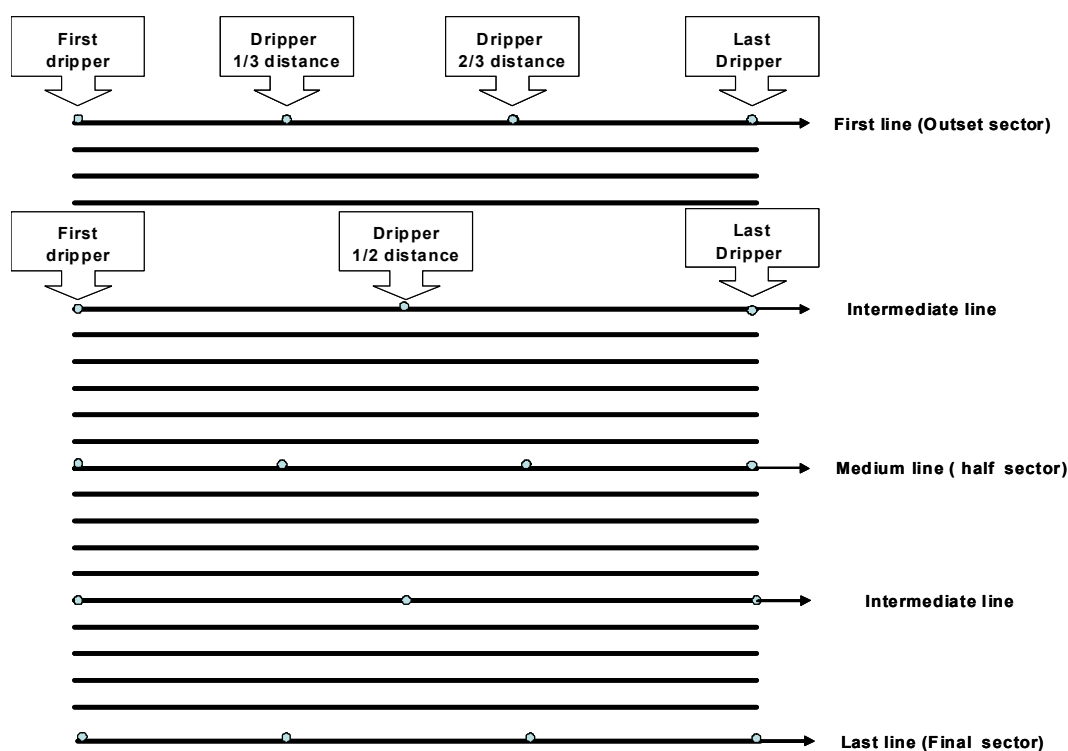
First dripper

Dripper 1/3 distance

Dripper 2/3 distance

Last Dripper

First line (Outset sector)

First dripper

Dripper 1/2 distance

Last Dripper

Intermediate line

Medium line ( half sector)

Intermediate line

Last line (Final sector)